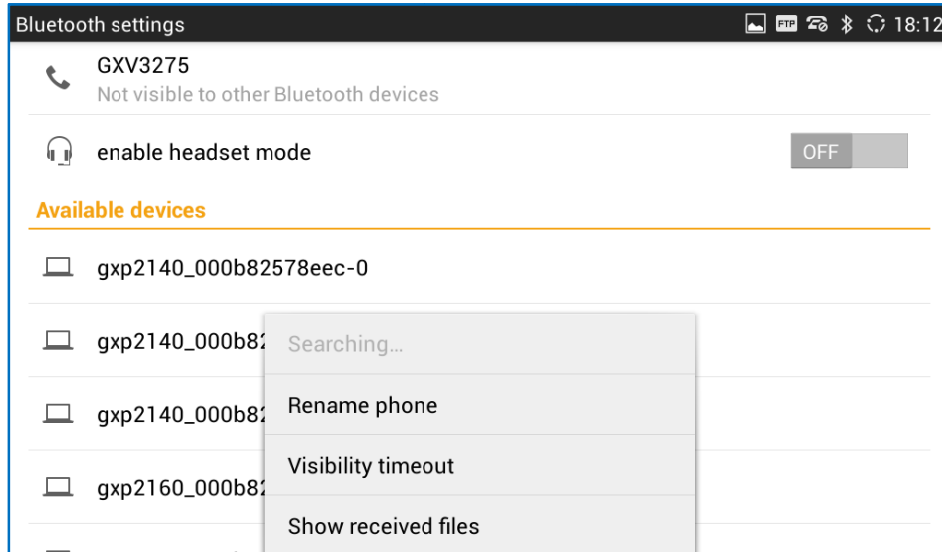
Bluetooth settings

FTP 18:12

GXV3275
Not visible to other Bluetooth devices

enable headset mode

OFF

Available devices

gxp2140_000b82578eec-0

gxp2140_000b82

gxp2140_000b82

gxp2160_000b82

Searching...

Rename phone

Visibility timeout

Show received files